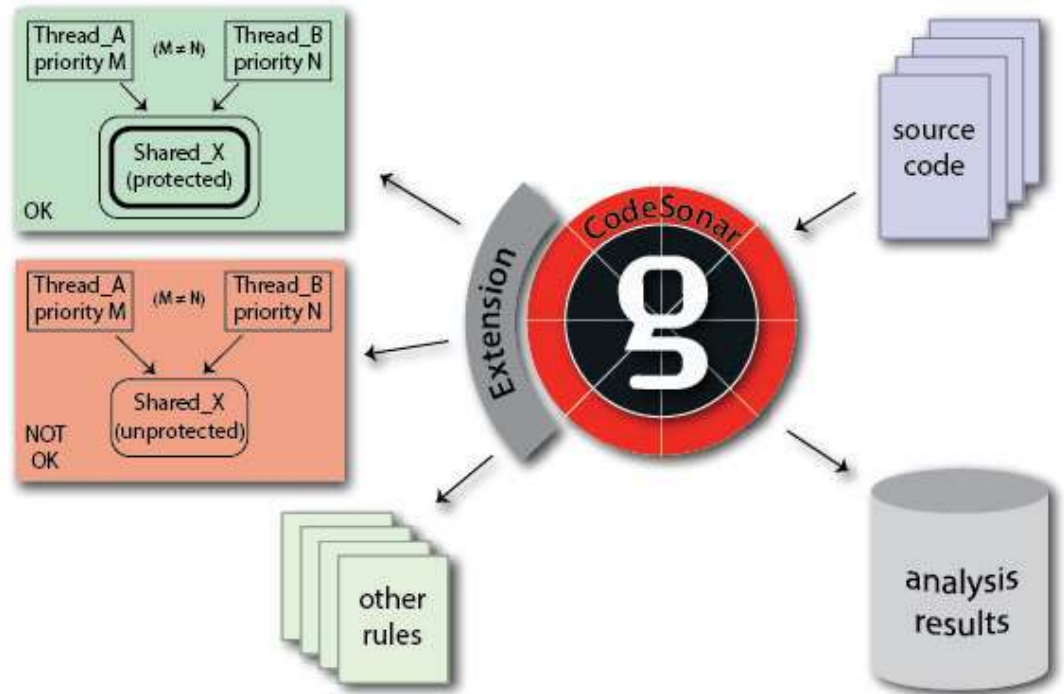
Thread_A priority M

$(M \neq N)$

Thread_B priority N

Shared_X (protected)

OK

Thread_A priority M

$(M \neq N)$

Thread_B priority N

Shared_X (unprotected)

NOT OK

Extension

CodeSonar

g

source code

other rules

analysis results